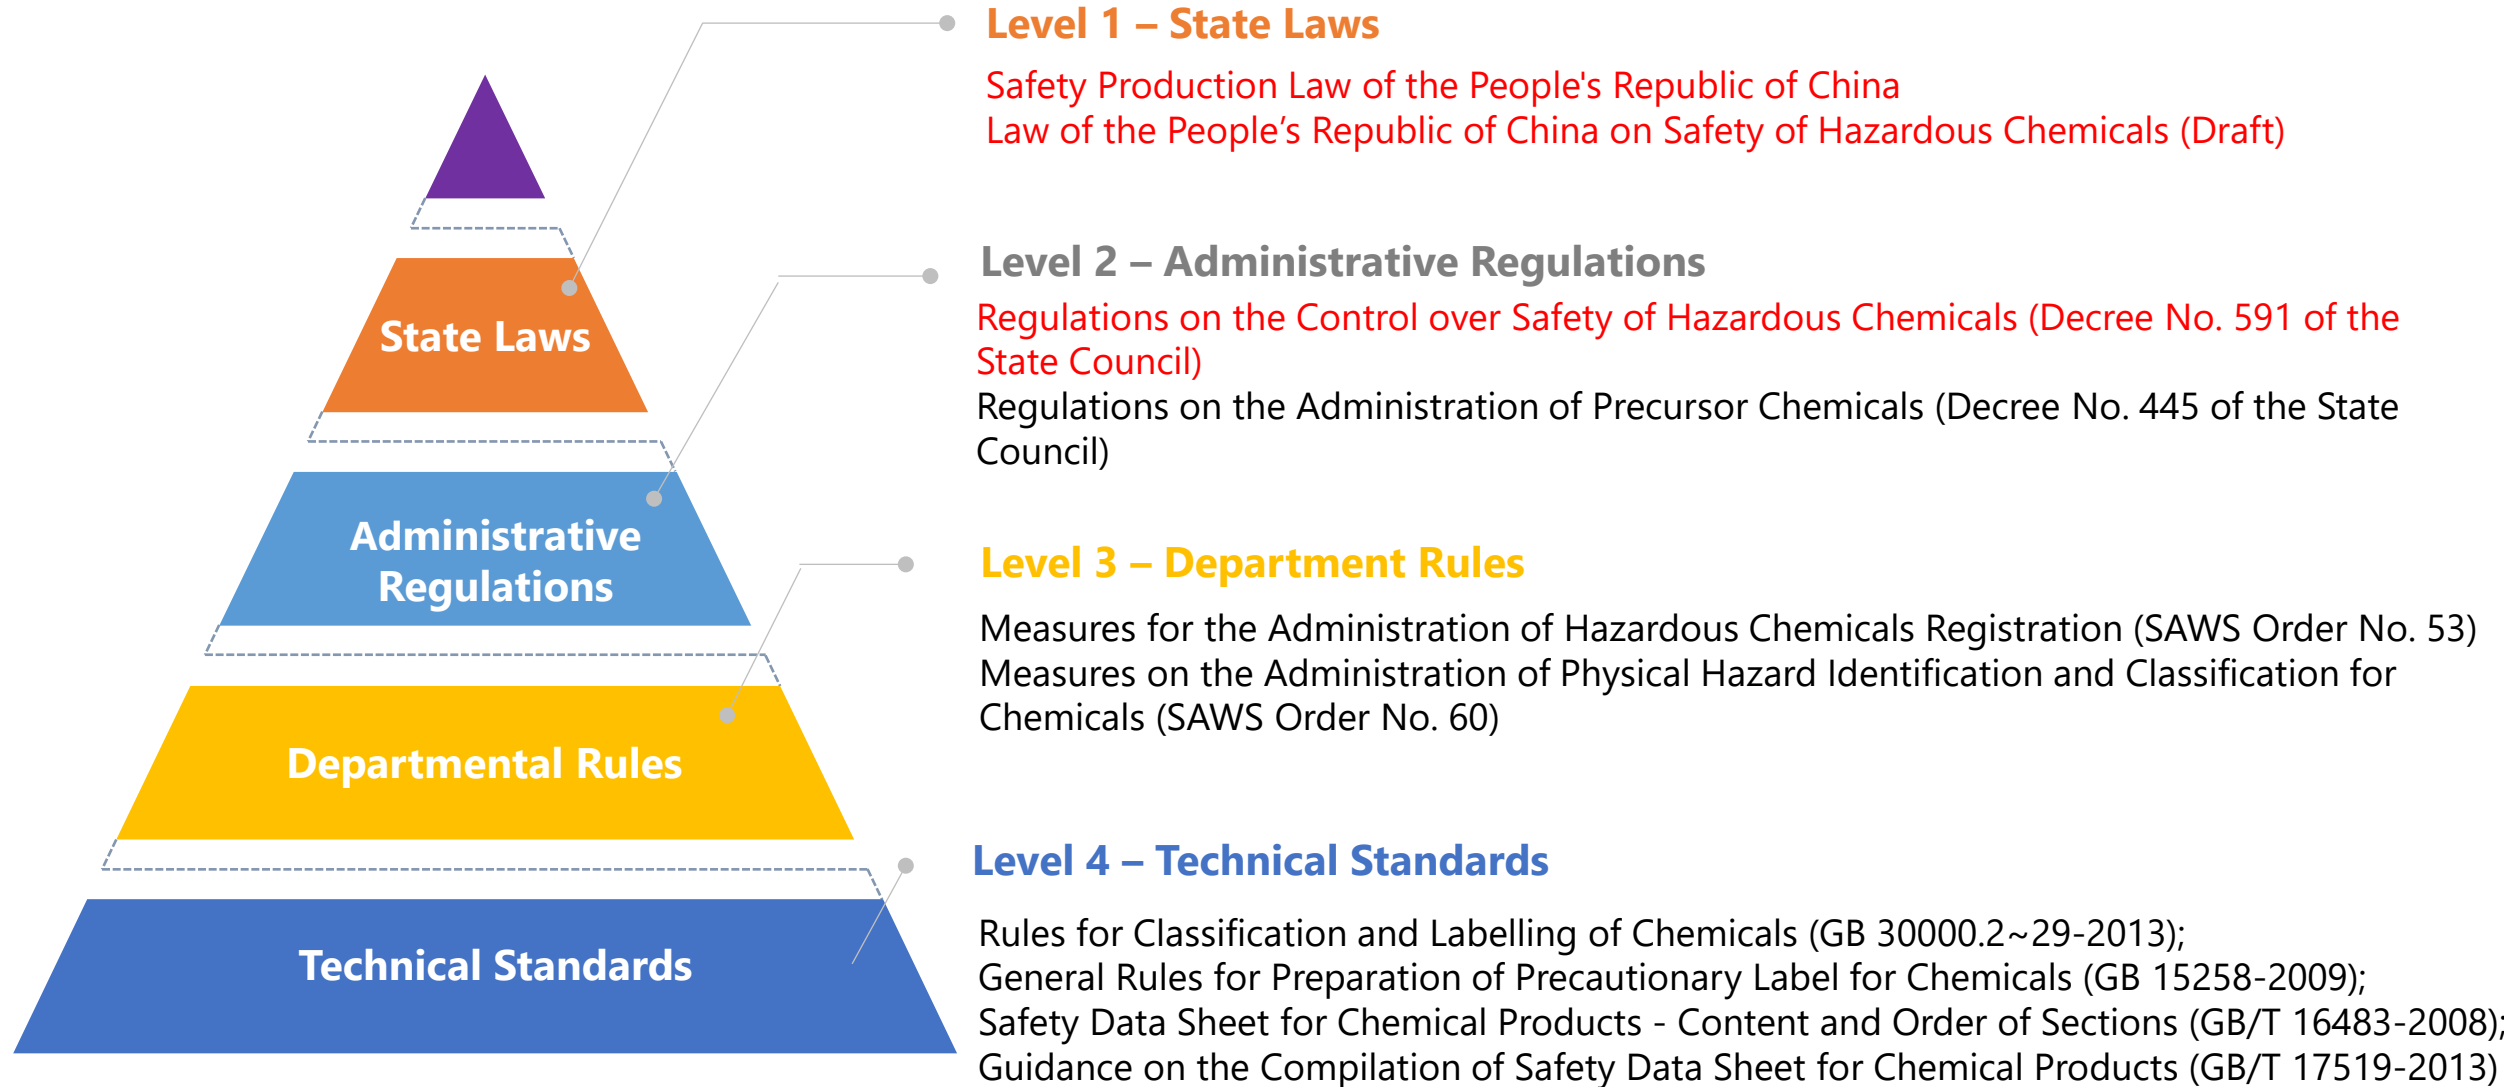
State Laws

Administrative Regulations

Departmental Rules

Technical Standards

Level 1 – State Laws

Safety Production Law of the People's Republic of China
Law of the People’s Republic of China on Safety of Hazardous Chemicals (Draft)

Level 2 – Administrative Regulations

Regulations on the Control over Safety of Hazardous Chemicals (Decree No. 591 of the State Council)
Regulations on the Administration of Precursor Chemicals (Decree No. 445 of the State Council)

Level 3 – Department Rules

Measures for the Administration of Hazardous Chemicals Registration (SAWS Order No. 53)
Measures on the Administration of Physical Hazard Identification and Classification for Chemicals (SAWS Order No. 60)

Level 4 – Technical Standards

Rules for Classification and Labelling of Chemicals (GB 30000.2~29-2013);
General Rules for Preparation of Precautionary Label for Chemicals (GB 15258-2009);
Safety Data Sheet for Chemical Products - Content and Order of Sections (GB/T 16483-2008);
Guidance on the Compilation of Safety Data Sheet for Chemical Products (GB/T 17519-2013)